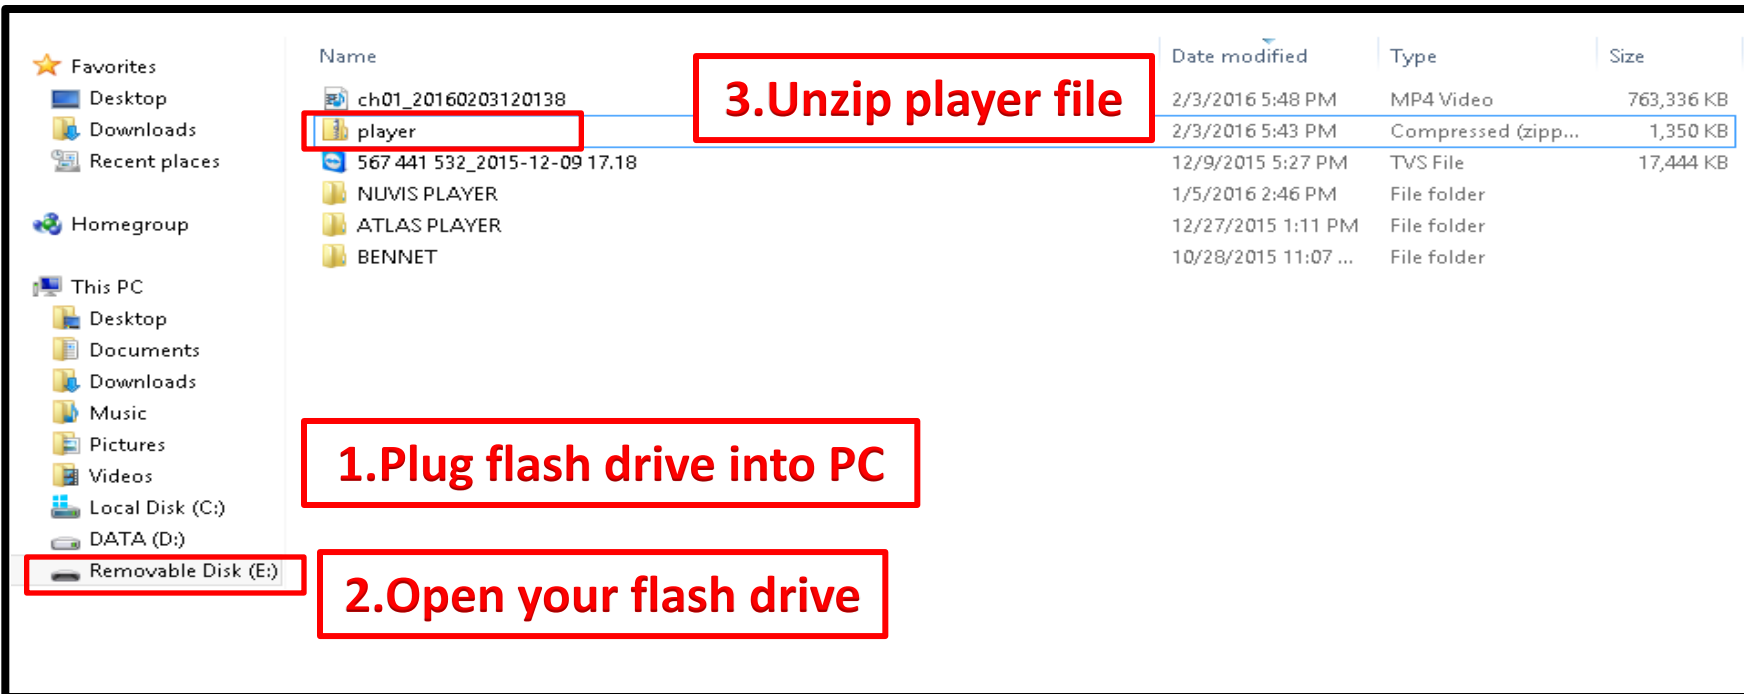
Favorites
Desktop
Downloads
Recent places

Homegroup

This PC
Desktop
Documents
Downloads
Music
Pictures
Videos
Local Disk (C:)
DATA (D:)
Removable Disk (E:)

| Name | Date modified | Type | Size |
|---|---|---|---|
| ch01_20160203120138 | 2/3/2016 5:48 PM | MP4 Video | 763,336 KB |
| player | 2/3/2016 5:43 PM | Compressed (zipp... | 1,350 KB |
| 567 441 532_2015-12-09 17.18 | 12/9/2015 5:27 PM | TVS File | 17,444 KB |
| NUVIS PLAYER | 1/5/2016 2:46 PM | File folder | |
| ATLAS PLAYER | 12/27/2015 1:11 PM | File folder | |
| BENNET | 10/28/2015 11:07 ... | File folder | |

3.Unzip player file

1.Plug flash drive into PC

2.Open your flash drive